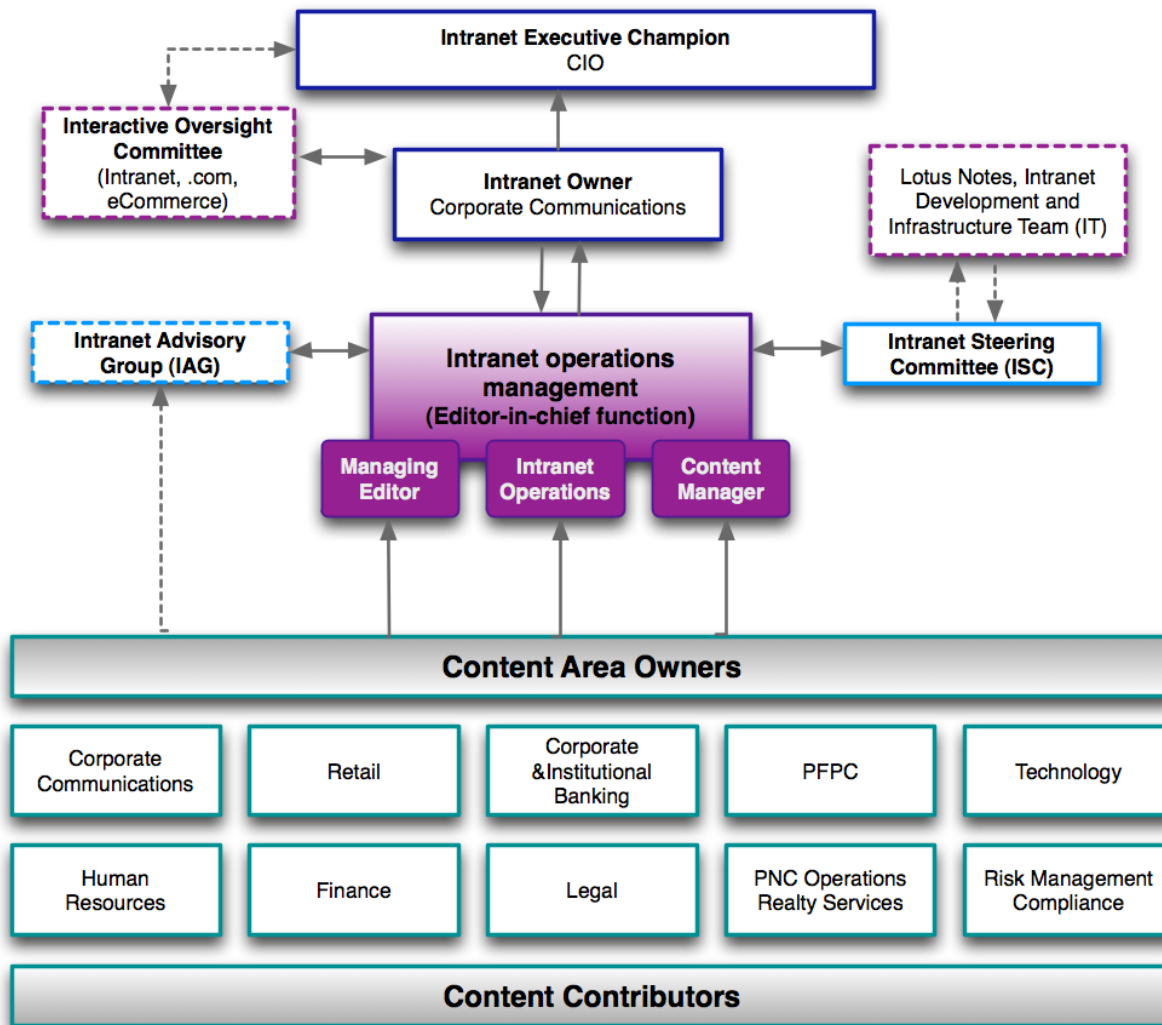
Intranet Executive Champion
CIO

Interactive Oversight Committee
(Intranet, .com, eCommerce)

Intranet Owner
Corporate Communications

Lotus Notes, Intranet Development and Infrastructure Team (IT)

Intranet Advisory Group (IAG)

Intranet operations management
(Editor-in-chief function)

Intranet Steering Committee (ISC)

Managing Editor

Intranet Operations

Content Manager

Content Area Owners

| Corporate Communications | Retail | Corporate &Institutional Banking | PFPC | Technology |
|---|---|---|---|---|
| Human Resources | Finance | Legal | PNC Operations Realty Services | Risk Management Compliance |

Content Contributors